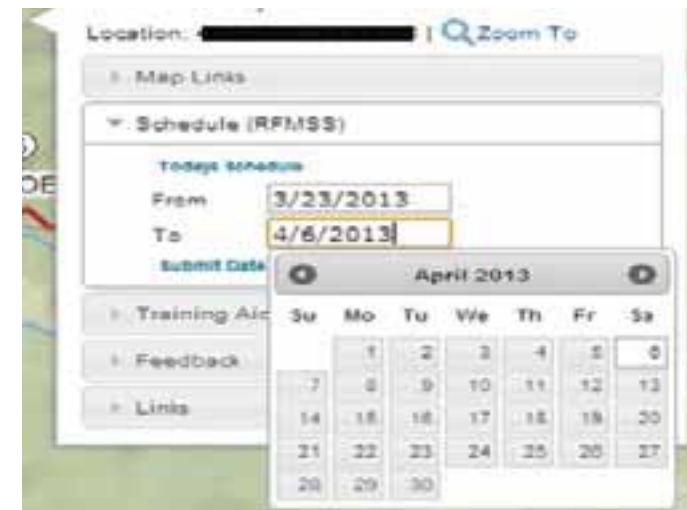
Location: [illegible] | Zoom To

Map Links

Schedule (RFMSS)

Todays Schedule

From 3/23/2013

To 4/6/2013

Submit Date

Training Aic

Feedback

Links

OE

April 2013

| Su | Mo | Tu | We | Th | Fr | Sa |
|---|---|---|---|---|---|---|
| | 1 | 2 | 3 | 4 | 5 | 6 |
| 7 | 8 | 9 | 10 | 11 | 12 | 13 |
| 14 | 15 | 16 | 17 | 18 | 19 | 20 |
| 21 | 22 | 23 | 24 | 25 | 26 | 27 |
| 28 | 29 | 30 | | | | |